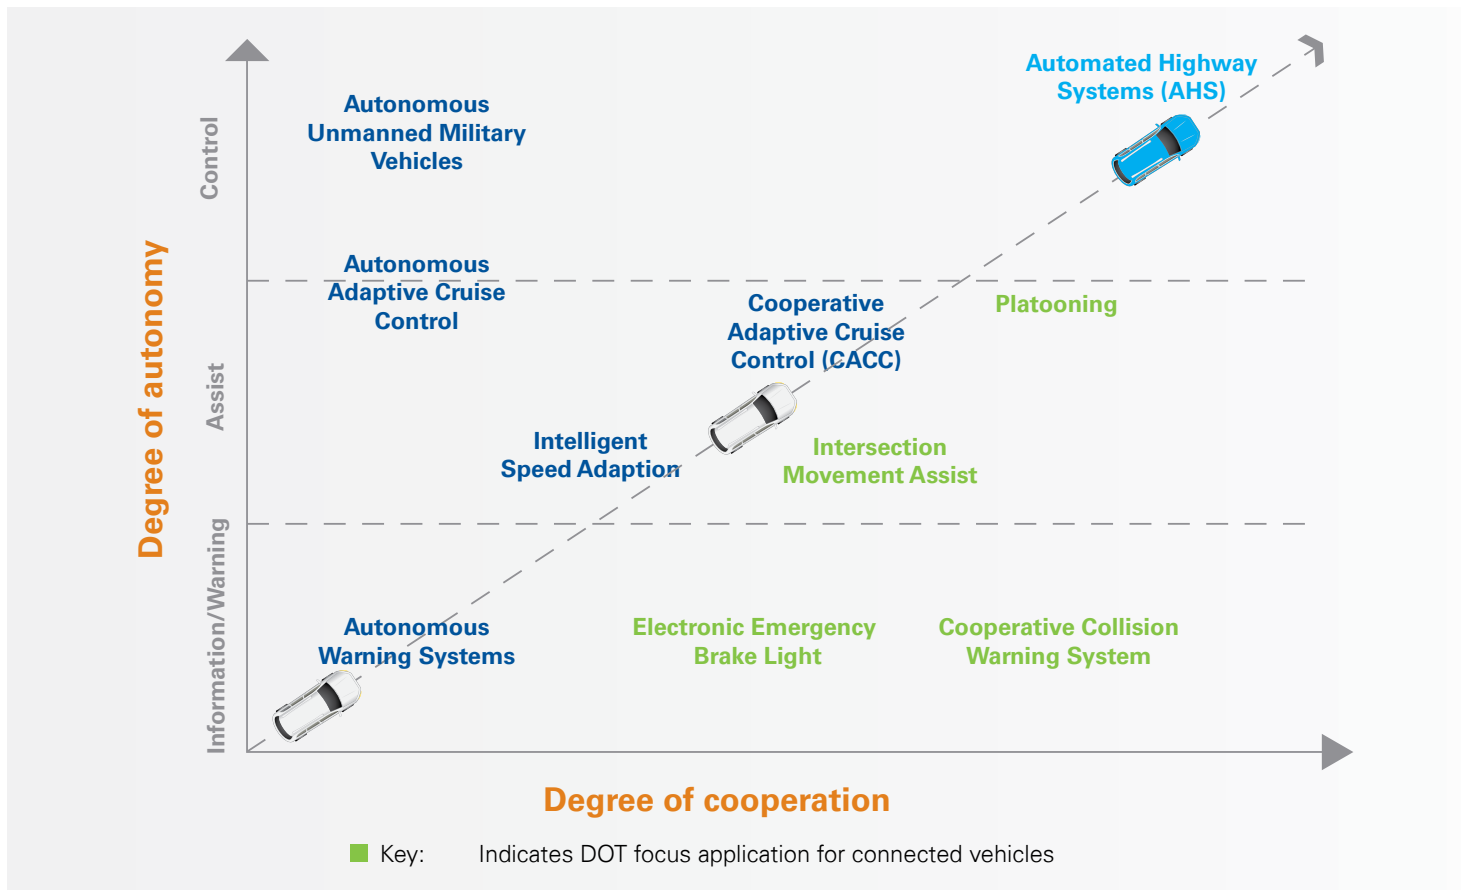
Degree of autonomy

Control

Assist

Information/Warning

Automated Highway Systems (AHS)

Autonomous Unmanned Military Vehicles

Autonomous Adaptive Cruise Control

Cooperative Adaptive Cruise Control (CACC)

Platooning

Intelligent Speed Adaption

Intersection Movement Assist

Autonomous Warning Systems

Electronic Emergency Brake Light

Cooperative Collision Warning System

Degree of cooperation

Key: Indicates DOT focus application for connected vehicles